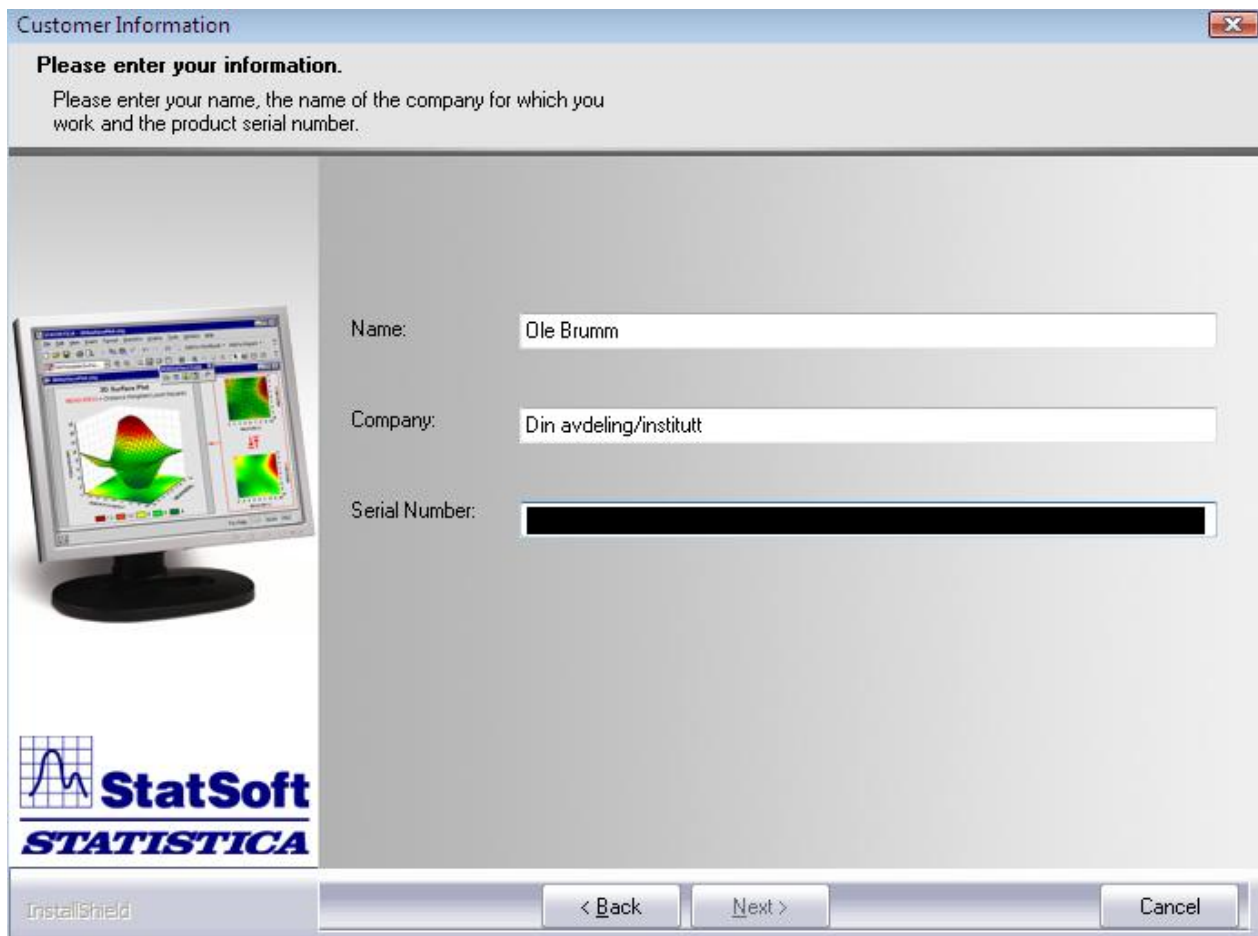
Customer Information

Please enter your information.

Please enter your name, the name of the company for which you work and the product serial number.

3D Surface Plot

Name: Ole Brumm

Company: Din avdeling/institutt

Serial Number:

StatSoft
STATISTICA

InstallShield

< Back
Next >
Cancel